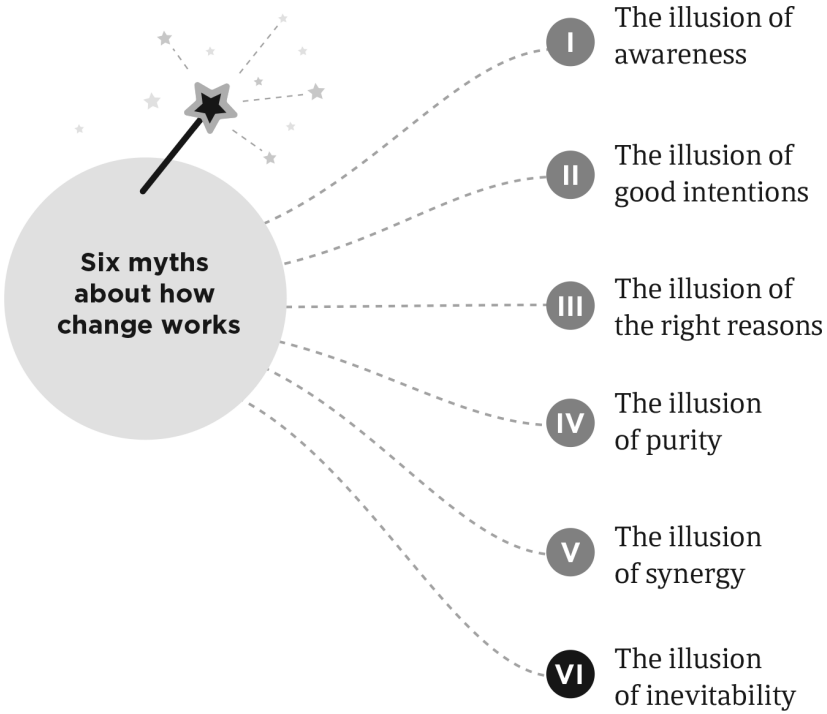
Six myths about how change works

I The illusion of awareness

II The illusion of good intentions

III The illusion of the right reasons

IV The illusion of purity

V The illusion of synergy

VI The illusion of inevitability